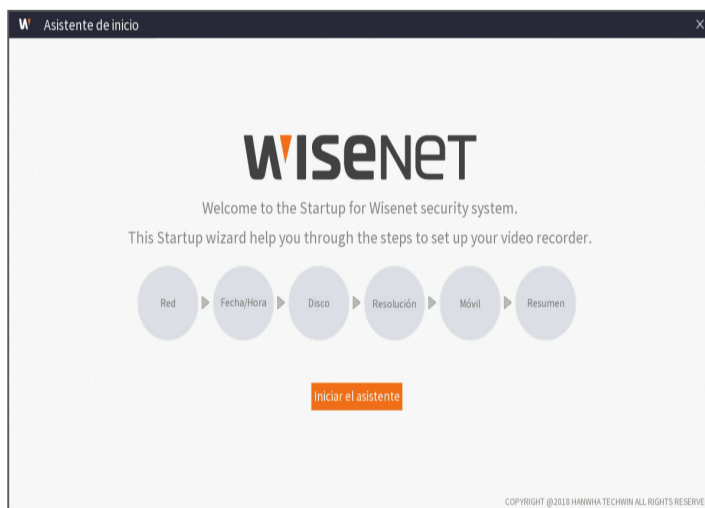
W Asistente de inicio

×

WISENET

Welcome to the Startup for Wisenet security system.

This Startup wizard help you through the steps to set up your video recorder.

Red

Fecha/Hora

Disco

Resolución

Móvil

Resumen

Iniciar el asistente

COPYRIGHT @2018 HANWHA TECHWIN ALL RIGHTS RESERVE